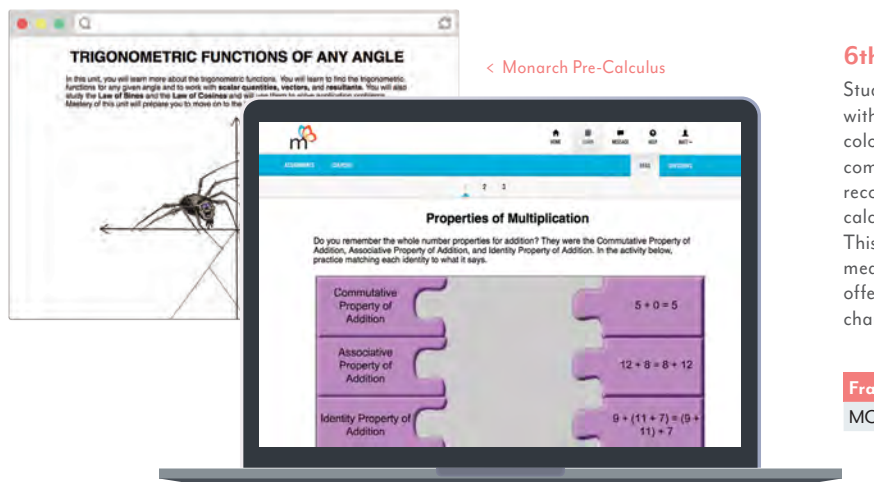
TRIGONOMETRIC FUNCTIONS OF ANY ANGLE

In this unit, you will learn more about the trigonometric functions. You will learn to find the trigonometric functions for any given angle and to work with scalar quantities, vectors, and resultants. You will also study the Law of Sines and the Law of Cosines and will use them to solve application problems. Mastery of this unit will prepare you to move on to the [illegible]

< Monarch Pre-Calculus

6th

Stud with colo com reco calc This mec offe cha

Fra

MO

m

HOME CLASS MESSAGE HELP MATT

ASSIGNMENTS CALENDAR

READ QUESTIONS

1 2 3

Properties of Multiplication

Do you remember the whole number properties for addition? They were the Commutative Property of Addition, Associative Property of Addition, and Identity Property of Addition. In the activity below, practice matching each identity to what it says.

Commutative Property of Addition

$5 + 0 = 5$

Associative Property of Addition

$12 + 8 = 8 + 12$

Identity Property of Addition

$9 + (11 + 7) = (9 + 11) + 7$